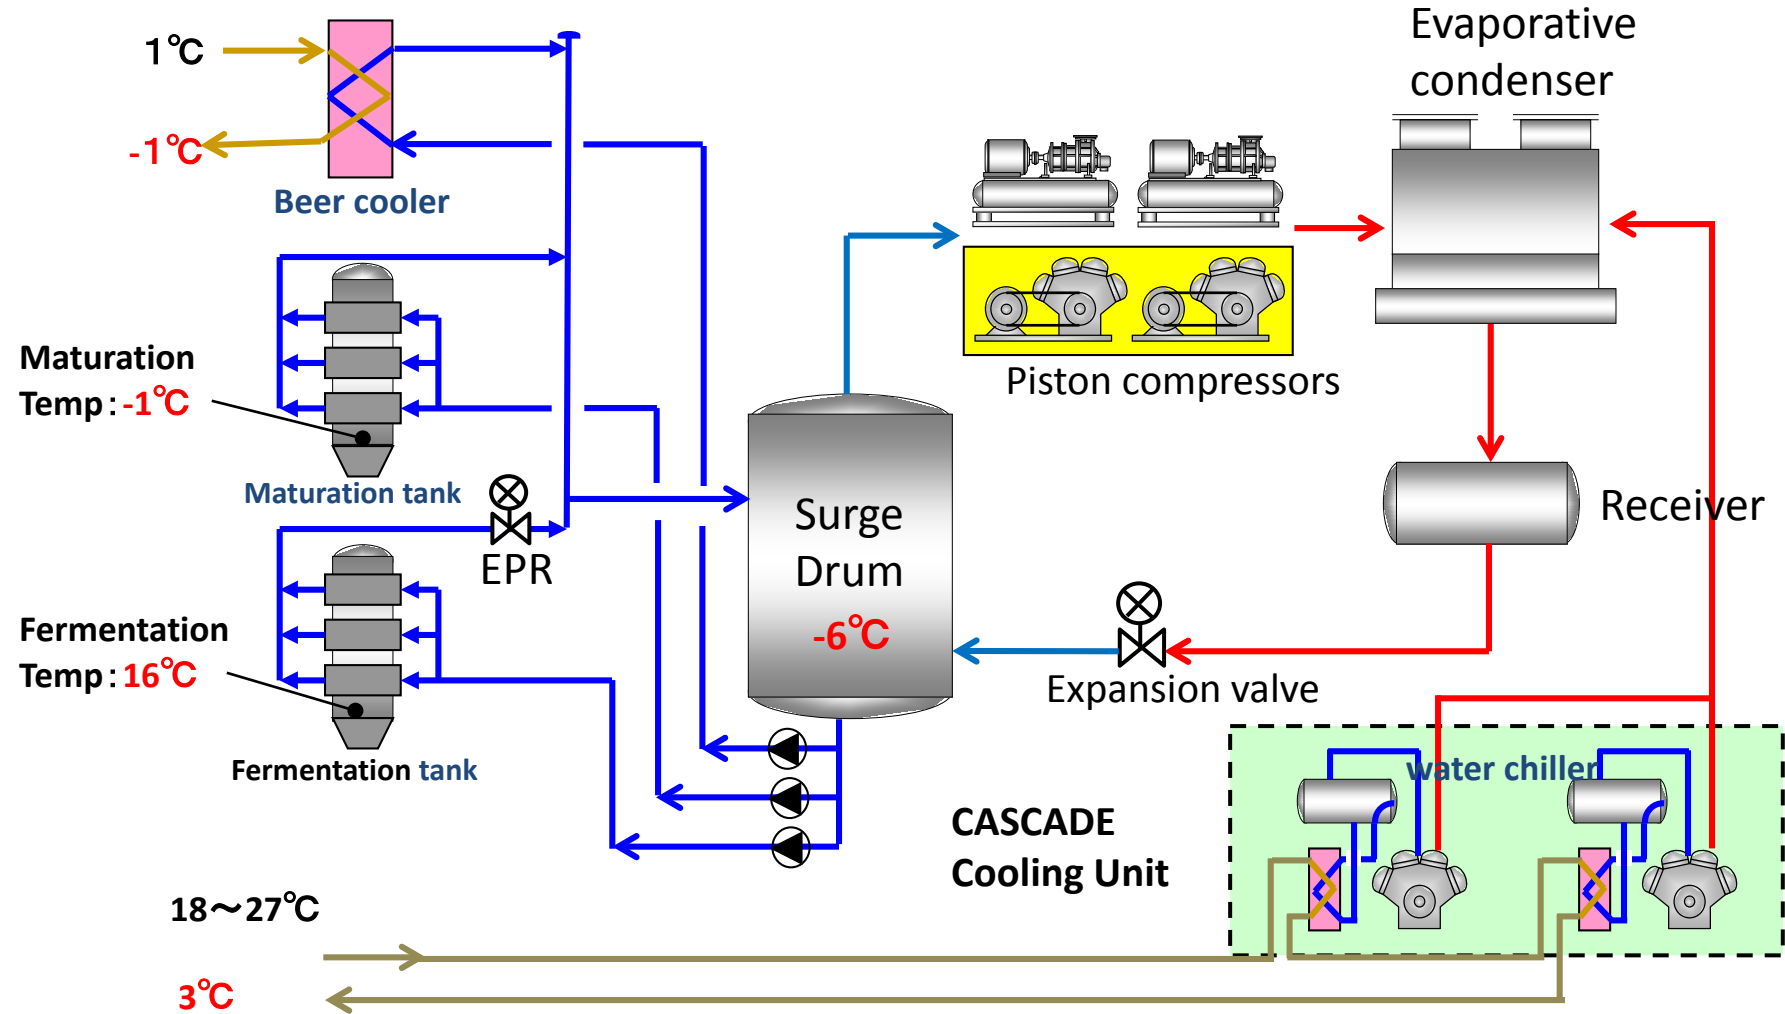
1℃

-1℃

Beer cooler

Evaporative condenser

Piston compressors

Maturation Temp：-1℃

Maturation tank

EPR

Surge Drum

-6℃

Receiver

Fermentation Temp：16℃

Fermentation tank

Expansion valve

water chiller

CASCADE Cooling Unit

18～27℃

3℃